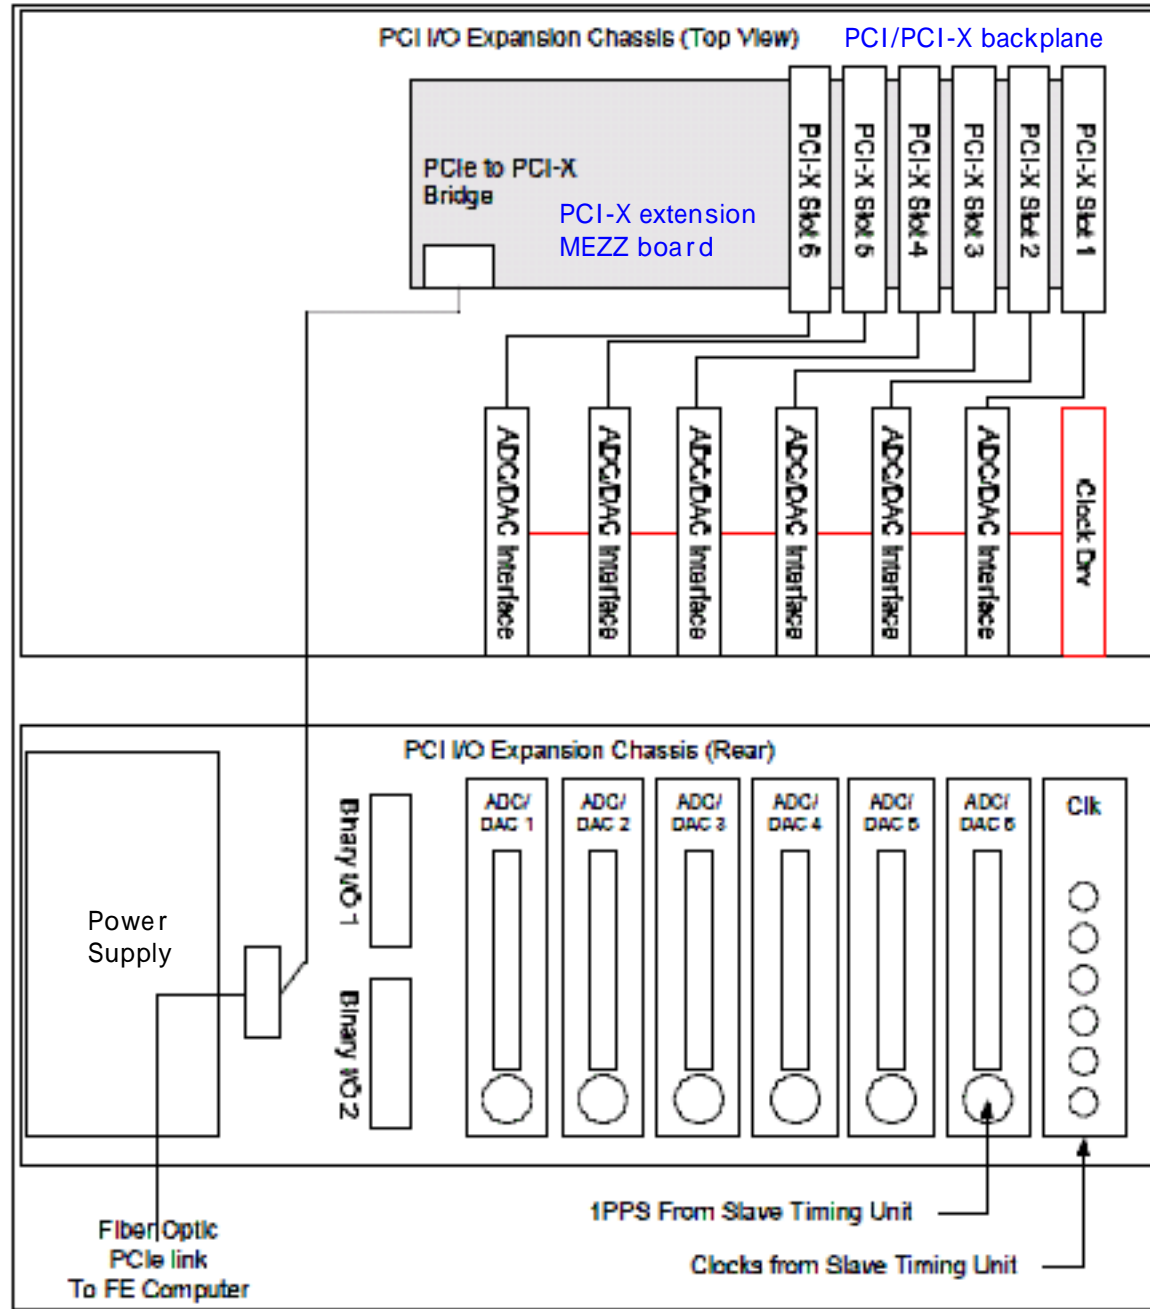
PCI I/O Expansion Chassis (Top View)

PCI/PCI-X backplane

PCIe to PCI-X Bridge

PCI-X extension MEZZ board

PCI-X Slot 6

PCI-X Slot 5

PCI-X Slot 4

PCI-X Slot 3

PCI-X Slot 2

PCI-X Slot 1

ADC/DAC Interface

ADC/DAC Interface

ADC/DAC Interface

ADC/DAC Interface

ADC/DAC Interface

ADC/DAC Interface

Clock Drv

PCI I/O Expansion Chassis (Rear)

Power Supply

Binary I/O 1

Binary I/O 2

ADC/ DAC 1

ADC/ DAC 2

ADC/ DAC 3

ADC/ DAC 4

ADC/ DAC 5

ADC/ DAC 6

Clk

1PPS From Slave Timing Unit

Clocks from Slave Timing Unit

Fiber Optic PCIe link To FE Computer